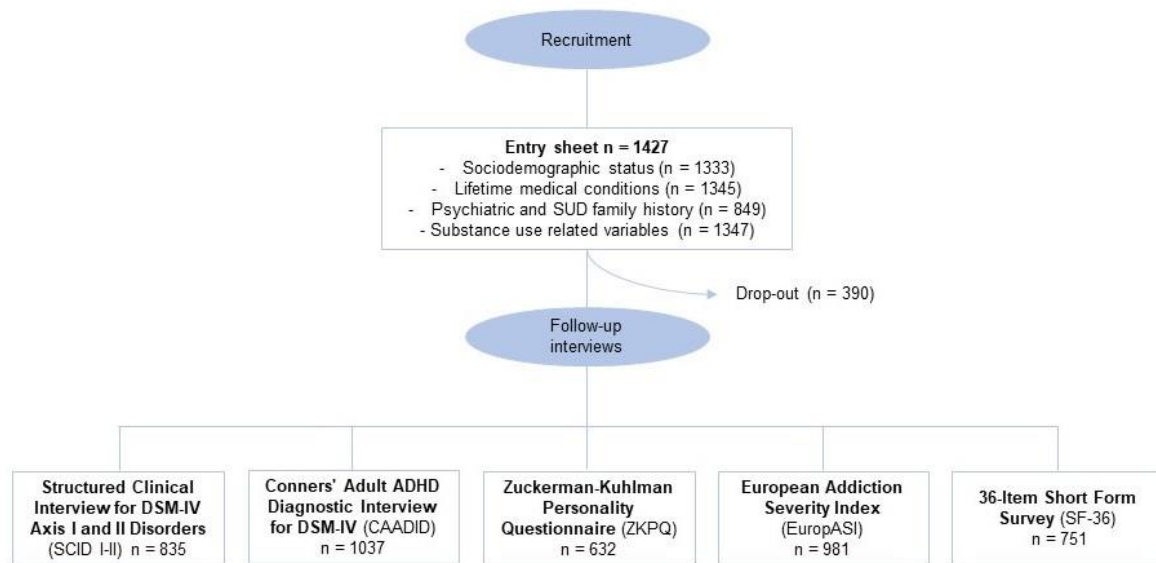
Recruitment

Entry sheet n = 1427
- Sociodemographic status (n = 1333)
- Lifetime medical conditions (n = 1345)
- Psychiatric and SUD family history (n = 849)
- Substance use related variables (n = 1347)

Drop-out (n = 390)

Follow-up interviews

Structured Clinical Interview for DSM-IV Axis I and II Disorders (SCID I-II) n = 835

Conners' Adult ADHD Diagnostic Interview for DSM-IV (CAADID) n = 1037

Zuckerman-Kuhlman Personality Questionnaire (ZKPQ) n = 632

European Addiction Severity Index (EuropASI) n = 981

36-Item Short Form Survey (SF-36) n = 751